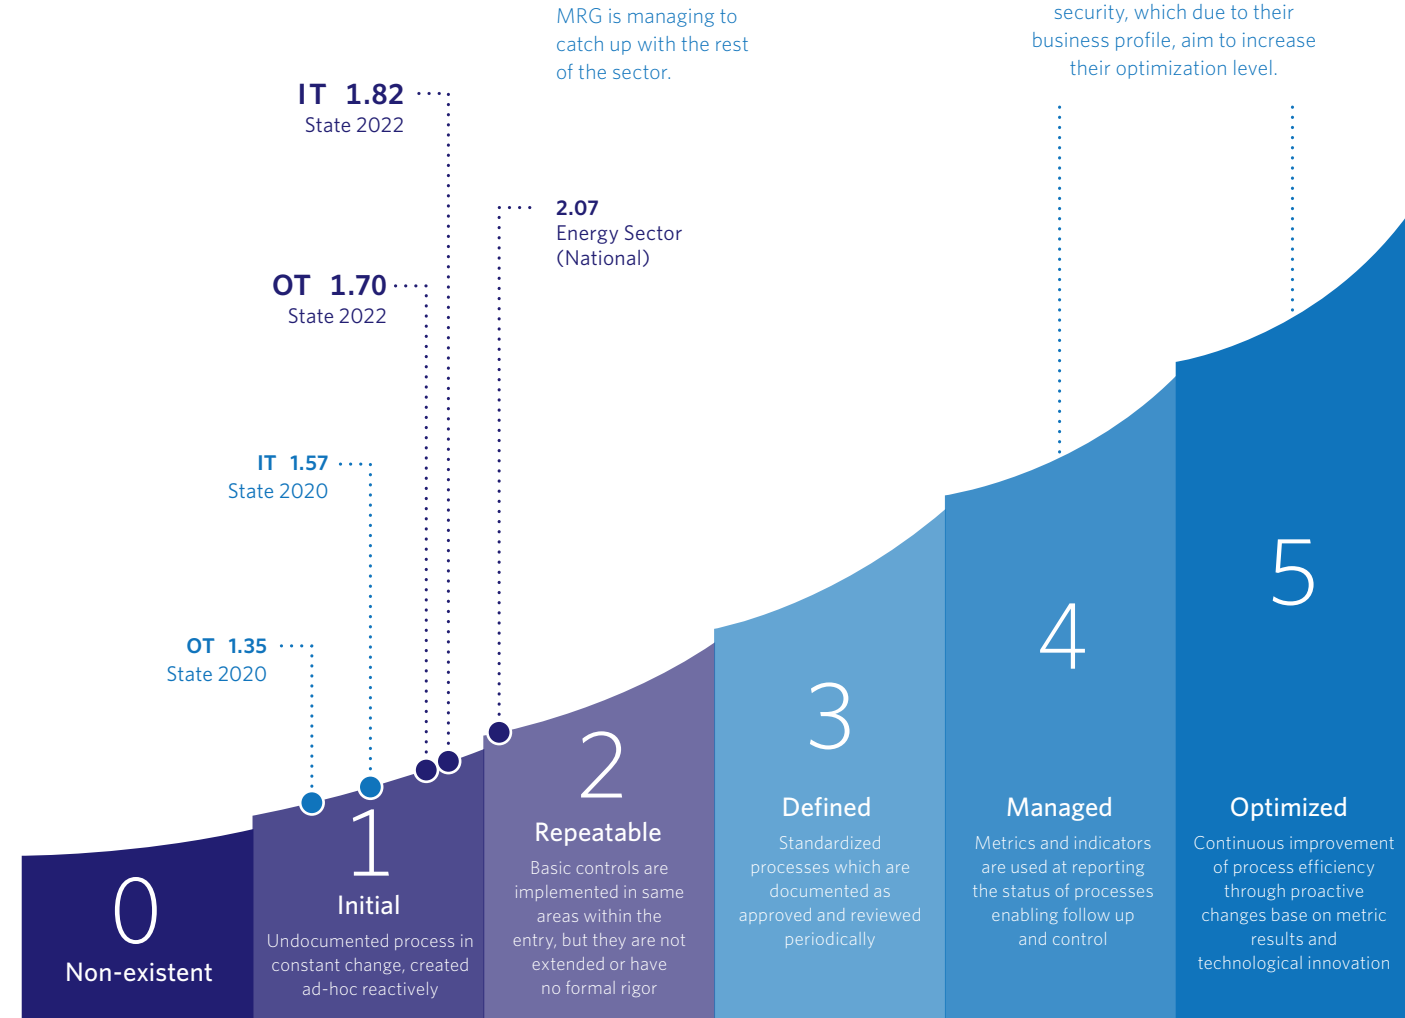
MRG is managing to catch up with the rest of the sector.

security, which due to their business profile, aim to increase their optimization level.

IT 1.82
State 2022

2.07
Energy Sector
(National)

OT 1.70
State 2022

IT 1.57
State 2020

OT 1.35
State 2020

0
Non-existent

1
Initial
Undocumented process in constant change, created ad-hoc reactively

2
Repeatable
Basic controls are implemented in same areas within the entry, but they are not extended or have no formal rigor

3
Defined
Standardized processes which are documented as approved and reviewed periodically

4
Managed
Metrics and indicators are used at reporting the status of processes enabling follow up and control

5
Optimized
Continuous improvement of process efficiency through proactive changes base on metric results and technological innovation